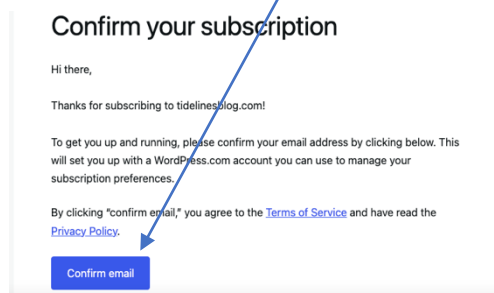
Confirm your subscription

Hi there,

Thanks for subscribing to tidelinesblog.com!

To get you up and running, please confirm your email address by clicking below. This will set you up with a WordPress.com account you can use to manage your subscription preferences.

By clicking "confirm email," you agree to the Terms of Service and have read the Privacy Policy.

Confirm email